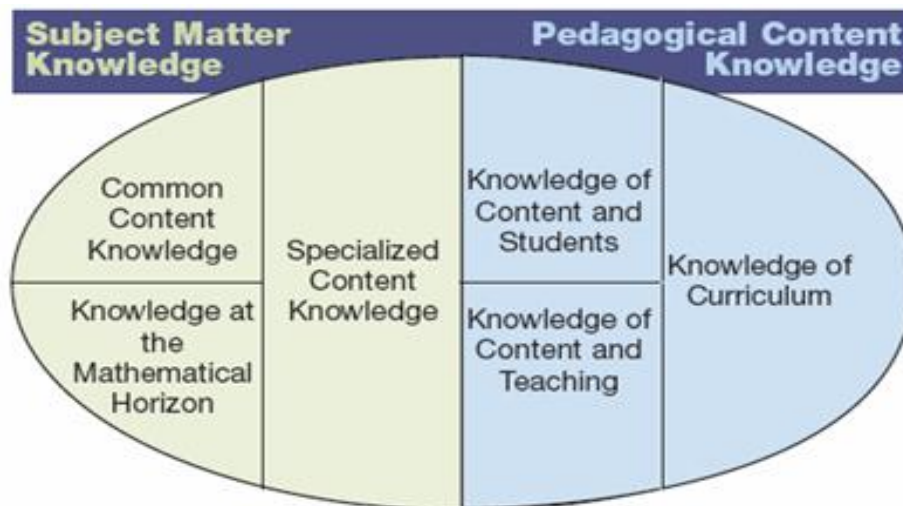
Subject Matter Knowledge

Pedagogical Content Knowledge

Common Content Knowledge

Knowledge at the Mathematical Horizon

Specialized Content Knowledge

Knowledge of Content and Students

Knowledge of Content and Teaching

Knowledge of Curriculum